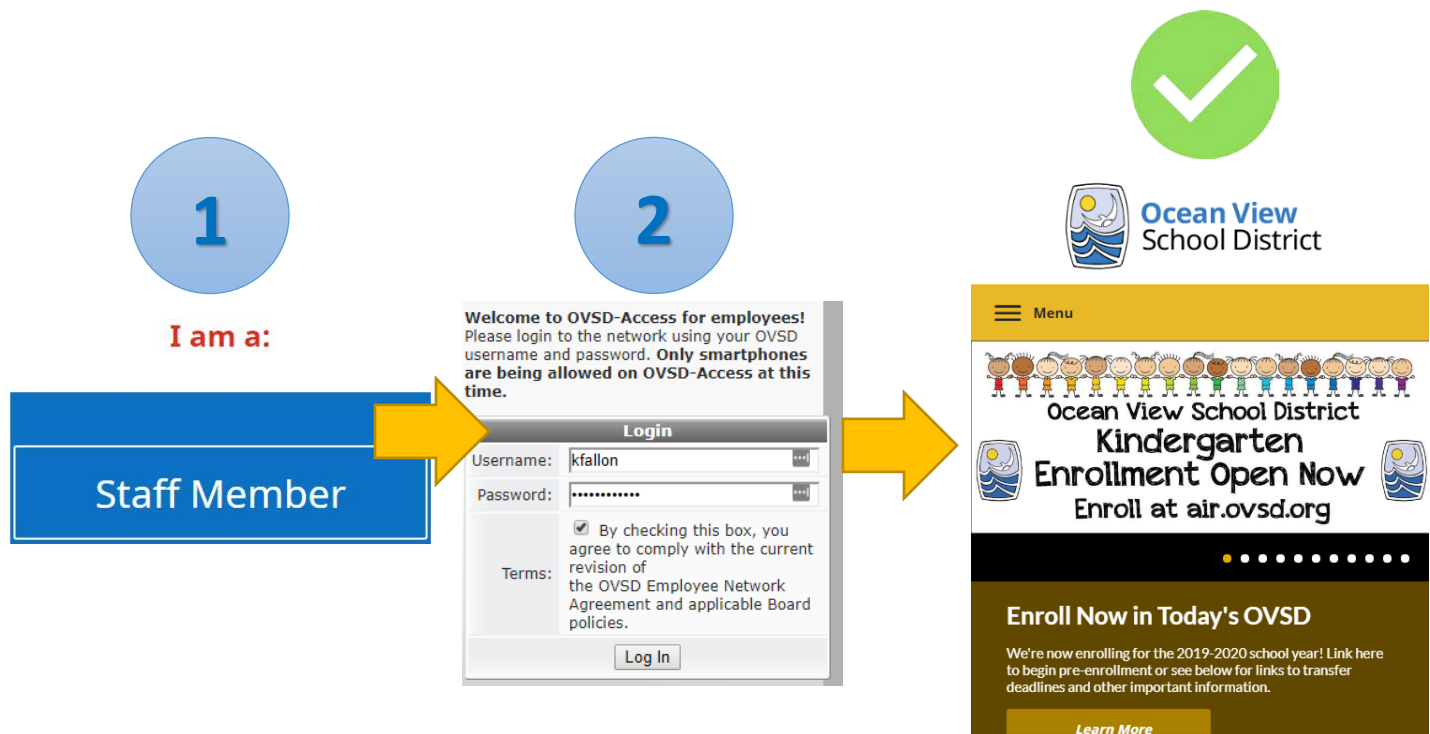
1

I am a:

Staff Member

2

**Welcome to OVSD-Access for employees!** Please login to the network using your OVSD username and password. **Only smartphones are being allowed on OVSD-Access at this time.**

| Login | |
|---|---|
| Username: | kfallon |
| Password: | •••••••••••• |
| Terms: | By checking this box, you agree to comply with the current revision of the OVSD Employee Network Agreement and applicable Board policies. |

Log In

Ocean View School District

Menu

Ocean View School District
Kindergarten
Enrollment Open Now
Enroll at air.ovsd.org

Enroll Now in Today's OVSD

We're now enrolling for the 2019-2020 school year! Link here to begin pre-enrollment or see below for links to transfer deadlines and other important information.

Learn More